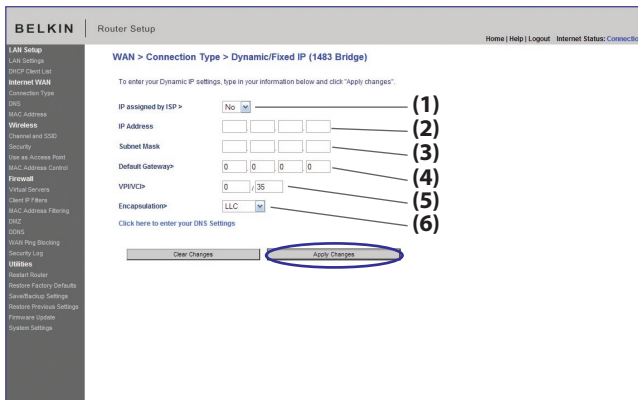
BELKIN | Router Setup

Home | Help | Logout Internet Status: Connectio

LAN Setup
LAN Settings
DHCP Client List
Internet WAN
Connection Type
DNS
MAC Address
Wireless
Channel and SSID
Security
Use as Access Point
MAC Address Control
Firewall
Virtual Servers
Client IP Filters
MAC Address Filtering
DMZ
DDNS
WAN Ping Blocking
Security Log
Utilities
Restart Router
Restore Factory Defaults
Save/Backup Settings
Restore Previous Settings
Firmware Update
System Settings

WAN > Connection Type > Dynamic/Fixed IP (1483 Bridge)

To enter your Dynamic IP settings, type in your information below and click "Apply changes".

IP assigned by ISP > No (1)

IP Address . . . (2)

Subnet Mask . . . (3)

Default Gateway> 0 . 0 . 0 . 0 (4)

VPI/VCI> 0 / 35 (5)

Encapsulation> LLC (6)

Click here to enter your DNS Settings

Clear Changes Apply Changes